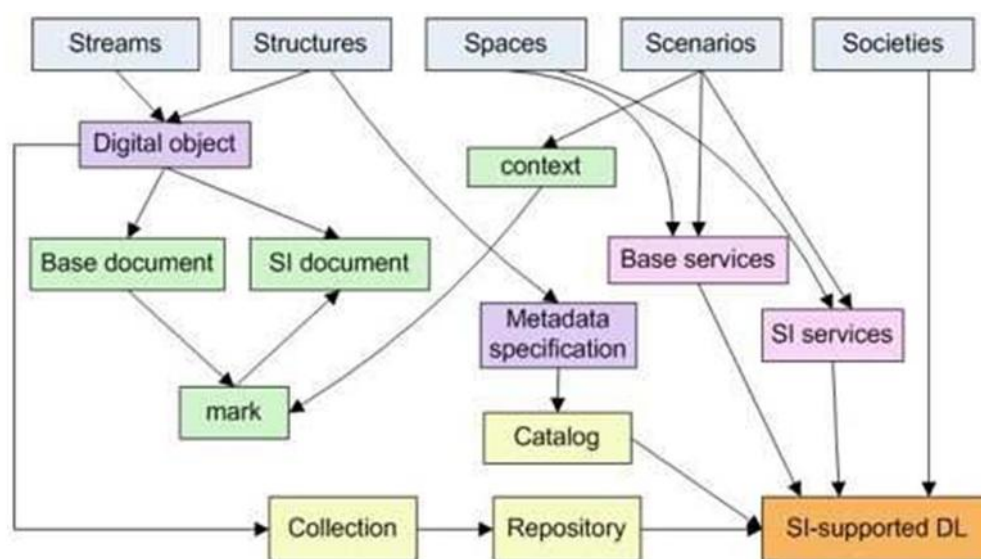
Streams

Structures

Spaces

Scenarios

Societies

Digital object

context

Base document

SI document

Base services

Metadata specification

SI services

mark

Catalog

Collection

Repository

SI-supported DL